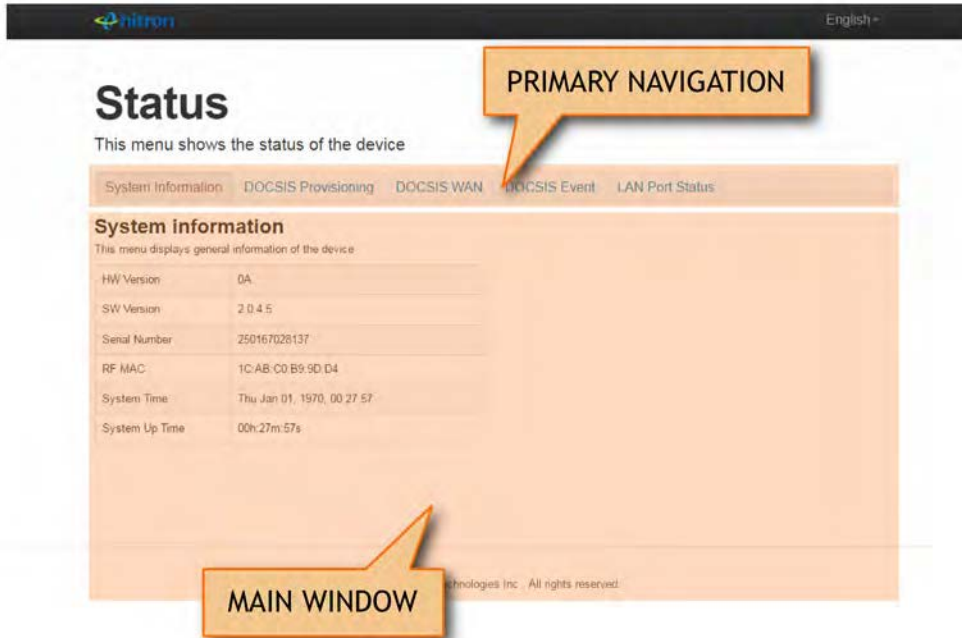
hitron

English

PRIMARY NAVIGATION

Status

This menu shows the status of the device

System Information DOCSIS Provisioning DOCSIS WAN DOCSIS Event LAN Port Status

System information

This menu displays general information of the device

| HW Version | 0A |
|---|---|
| SW Version | 2.0.4.5 |
| Serial Number | 250167028137 |
| RF MAC | 1C:AB:C0:B9:9D:D4 |
| System Time | Thu Jan 01, 1970, 00:27:57 |
| System Up Time | 00h:27m:57s |

MAIN WINDOW

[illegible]chnologies Inc . All rights reserved.